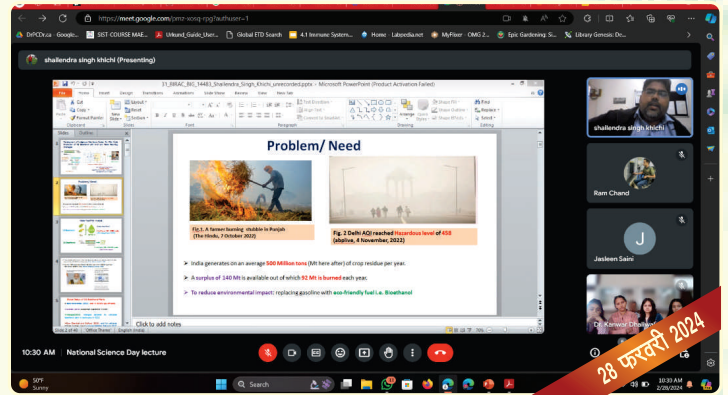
https://meet.google.com/pmz-xosq-rpg?authuser=1

DrPCDr.ca Google... SIST-COURSE MAE... Urkund_Guide_User... Global ETD Search 4.1 Immune System... Home - Latspedia.net MyFixer · OMG 2... Epic Gardening: S... Library Genesis: Do...

shailendra singh khichi (Presenting)

21_BIRAC_BIG_14483_Shailendra_Singh_Khichi_unrecorded.pptx - Microsoft PowerPoint (Product Activation Failed)

Problem/ Need

Fig.1. A farmer burning stubble in Punjab (The Hindu, 7 October 2022)

Fig. 2 Delhi AQI reached Hazardous level of 458 (abplive, 4 November, 2022)

➤ India generates on an average 500 Million tons (Mt here after) of crop residue per year.

➤ A surplus of 140 Mt is available out of which 92 Mt is burned each year.

➤ To reduce environmental impact: replacing gasoline with eco-friendly fuel i.e. Bioethanol

Click to add notes

shailendra singh khichi

Ram Chand

J

Jasleen Saini

Dr. Kanwar Dhaliwal

10:30 AM | National Science Day lecture

28 फरवरी 2024

50°F Sunny

Search

10:33 AM 2/28/2024